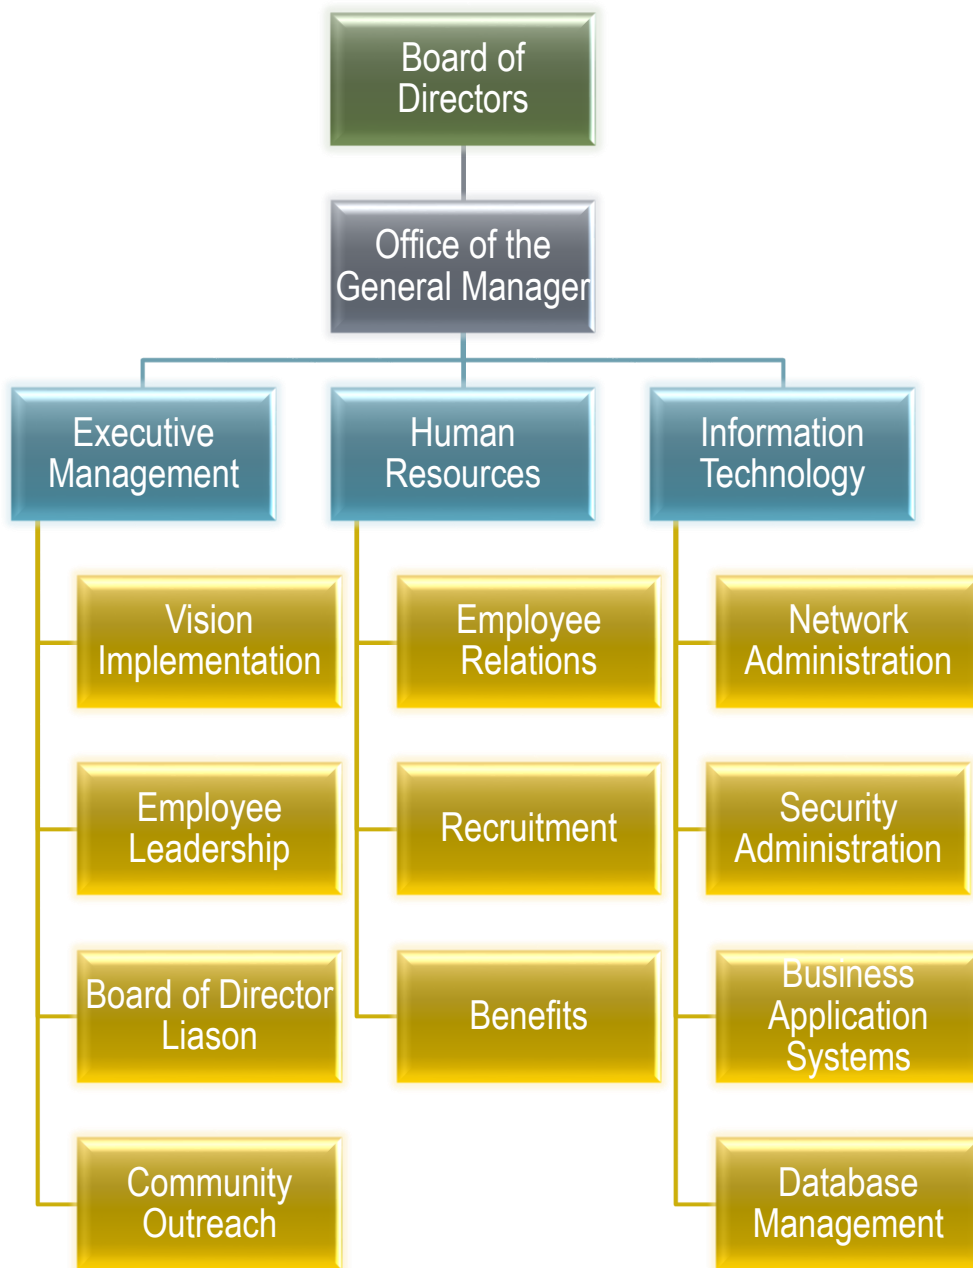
Board of Directors

Office of the General Manager

Executive Management

Human Resources

Information Technology

Vision Implementation

Employee Leadership

Board of Director Liason

Community Outreach

Employee Relations

Recruitment

Benefits

Network Administration

Security Administration

Business Application Systems

Database Management